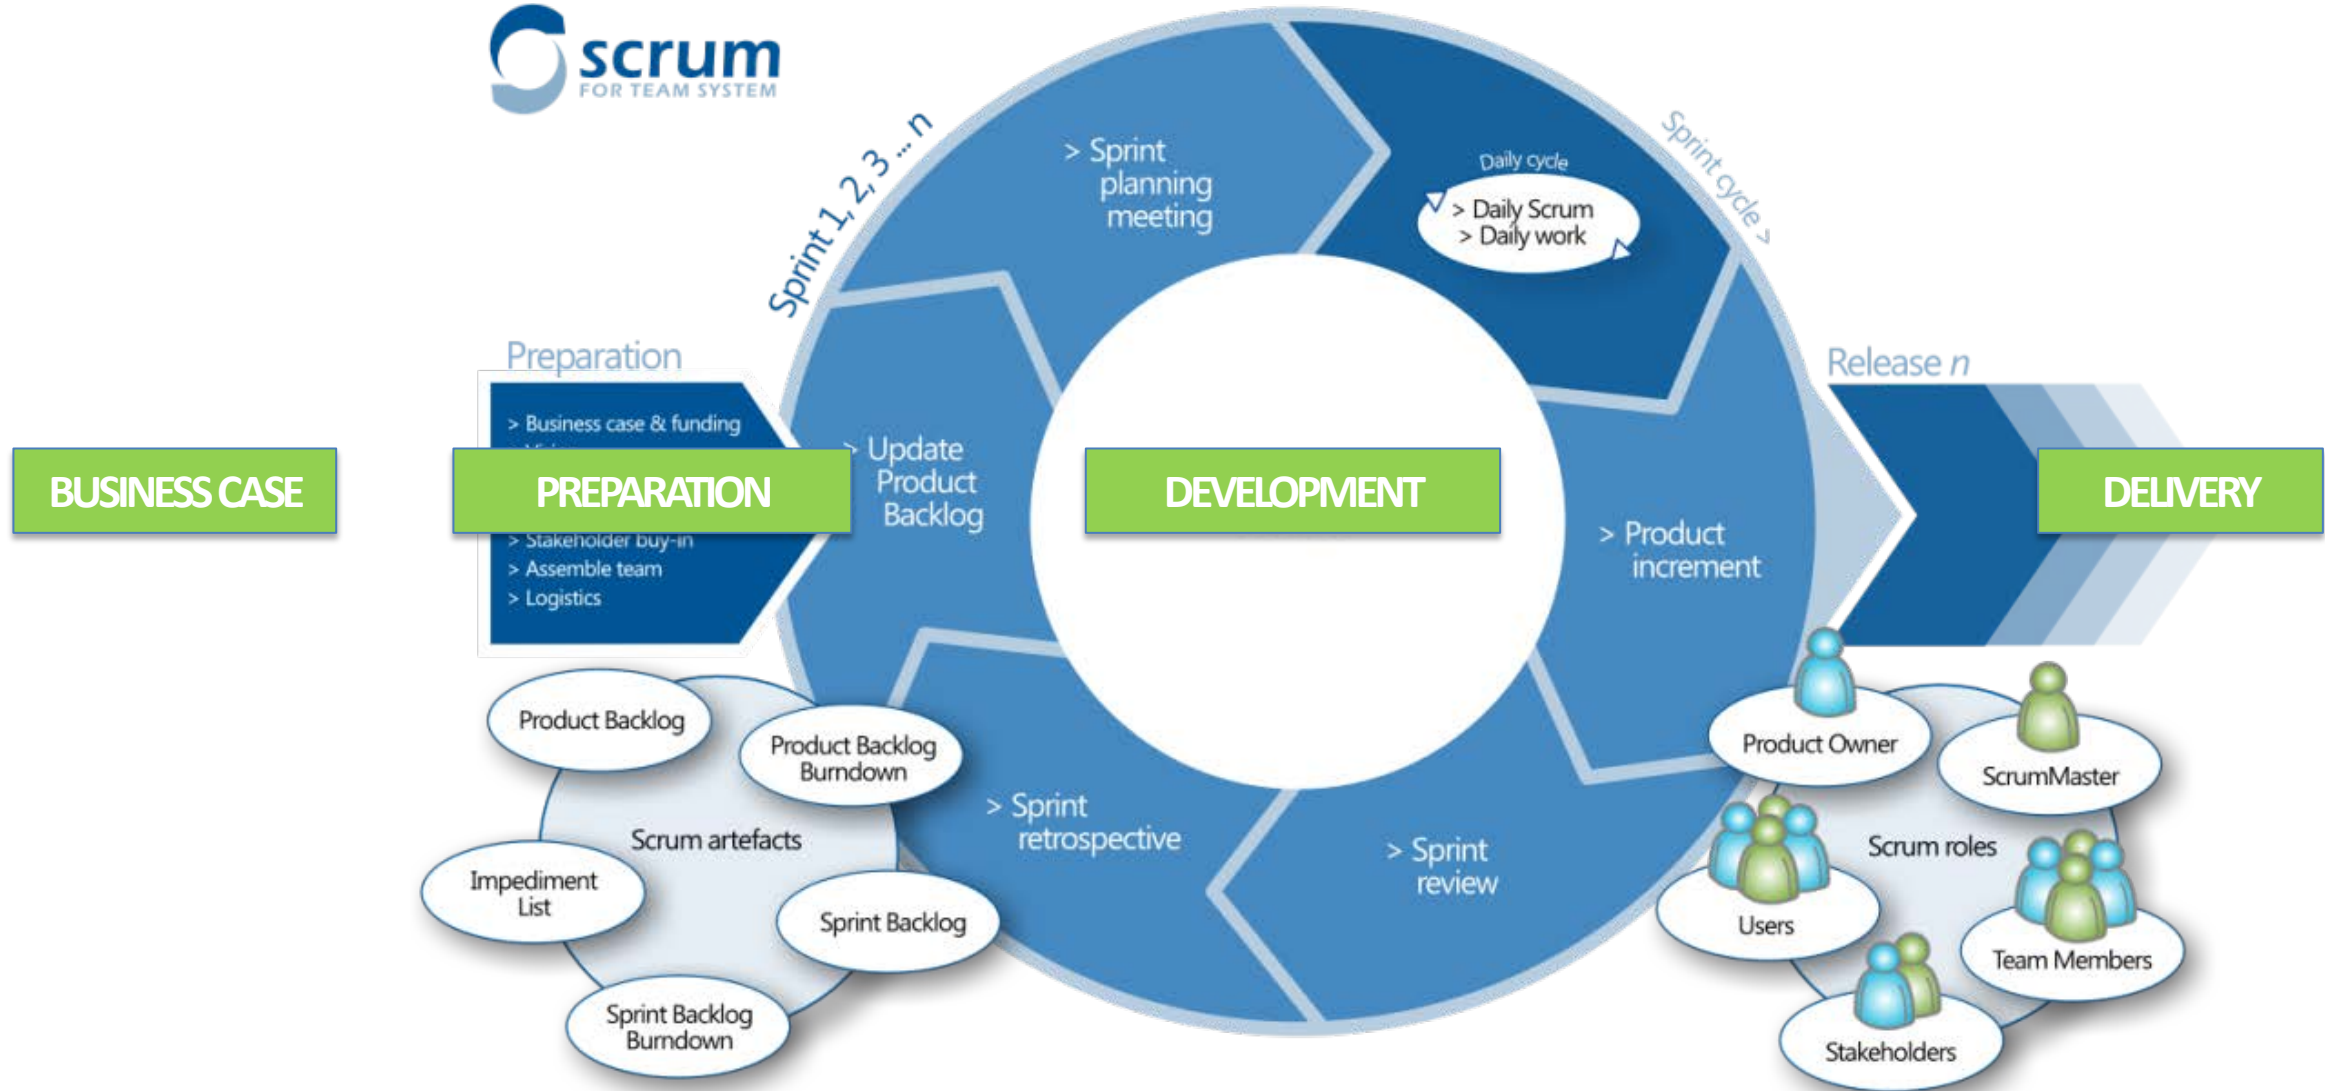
scrum
FOR TEAM SYSTEM

Sprint 1, 2, 3 ... n

> Sprint planning meeting

Daily cycle
> Daily Scrum
> Daily work

Sprint cycle >

Preparation

> Business case & funding
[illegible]
> Stakeholder buy-in
> Assemble team
> Logistics

BUSINESS CASE

PREPARATION

> Update Product Backlog

DEVELOPMENT

Release n

DELIVERY

> Product increment

Product Backlog

Product Backlog Burndown

Scrum artefacts

Impediment List

Sprint Backlog

Sprint Backlog Burndown

> Sprint retrospective

> Sprint review

Product Owner

ScrumMaster

Scrum roles

Users

Team Members

Stakeholders